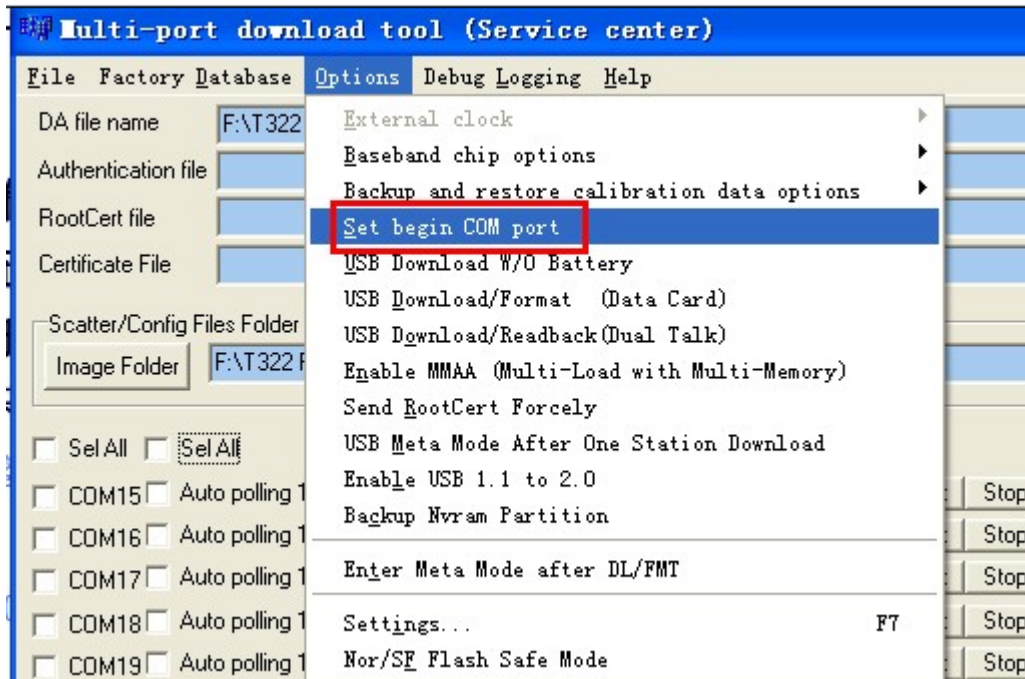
Multi-port download tool (Service center)

File Factory Database Options Debug Logging Help

DA file name F:\T322

Authentication file

RootCert file

Certificate File

Scatter/Config Files Folder

Image Folder F:\T322 F

Sel All Sel All

COM15 Auto polling 1

COM16 Auto polling 1

COM17 Auto polling 1

COM18 Auto polling 1

COM19 Auto polling 1

External clock
Baseband chip options
Backup and restore calibration data options
Set begin COM port
USB Download W/O Battery
USB Download/Format (Data Card)
USB Download/Readback(Dual Talk)
Enable MMAA (Multi-Load with Multi-Memory)
Send RootCert Forcely
USB Meta Mode After One Station Download
Enable USB 1.1 to 2.0
Backup Nvram Partition
Enter Meta Mode after DL/FMT
Settings... F7
Nor/SF Flash Safe Mode

Stop
Stop
Stop
Stop
Stop